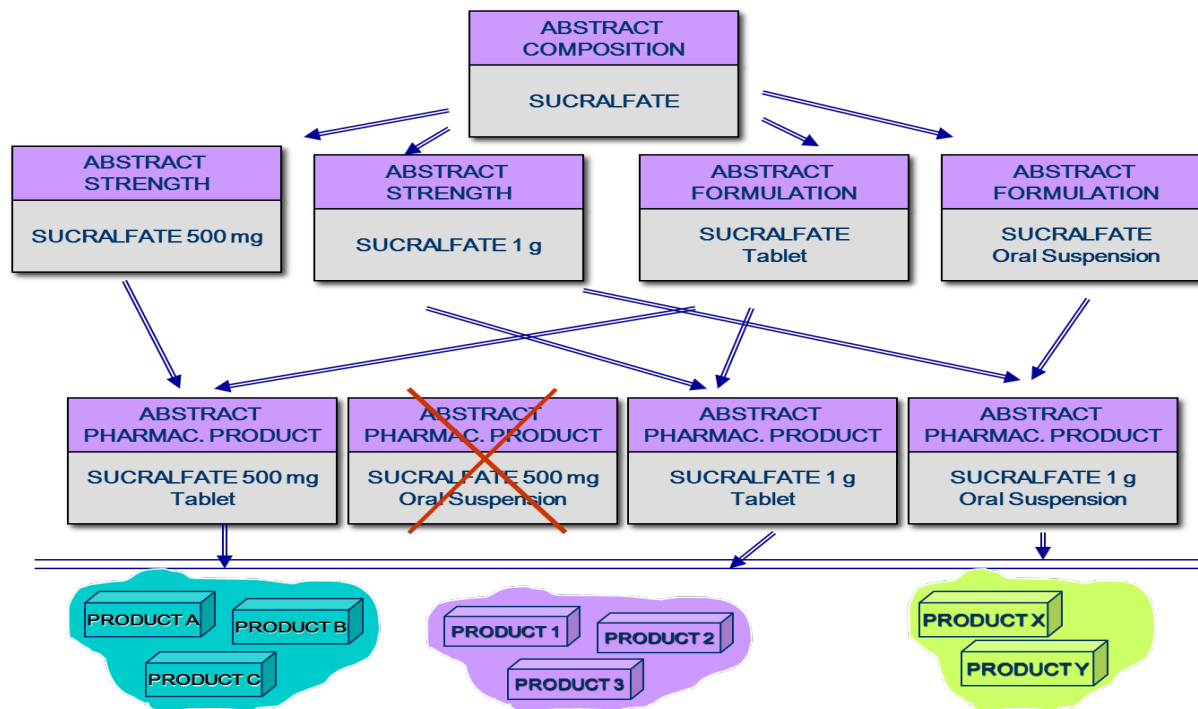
ABSTRACT COMPOSITION

SUCRALFATE

ABSTRACT STRENGTH

SUCRALFATE 500 mg

ABSTRACT STRENGTH

SUCRALFATE 1 g

ABSTRACT FORMULATION

SUCRALFATE Tablet

ABSTRACT FORMULATION

SUCRALFATE Oral Suspension

ABSTRACT PHARMAC. PRODUCT

SUCRALFATE 500 mg Tablet

ABSTRACT PHARMAC. PRODUCT

SUCRALFATE 500 mg Oral Suspension

ABSTRACT PHARMAC. PRODUCT

SUCRALFATE 1 g Tablet

ABSTRACT PHARMAC. PRODUCT

SUCRALFATE 1 g Oral Suspension

PRODUCT A

PRODUCT B

PRODUCT C

PRODUCT 1

PRODUCT 2

PRODUCT 3

PRODUCT X

PRODUCT Y